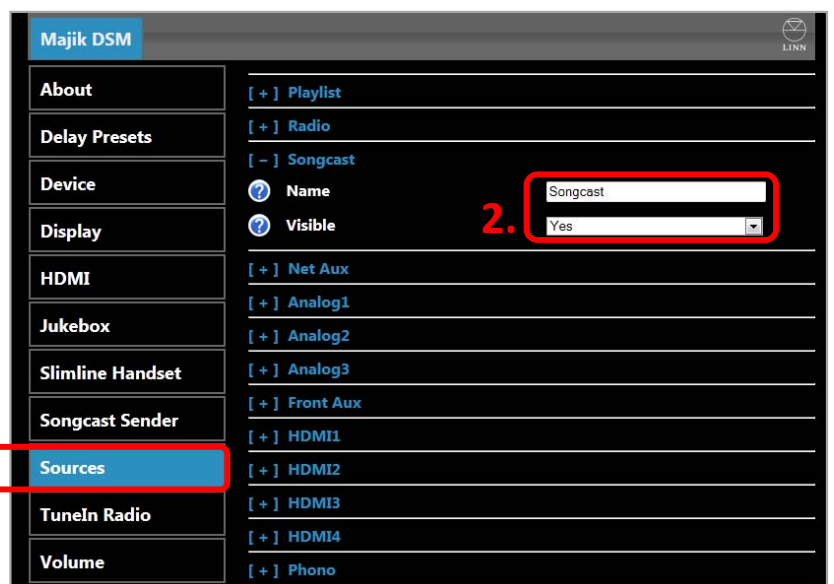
Majik DSM

LINN

About
Delay Presets
Device
Display
HDMI
Jukebox
Slimline Handset
Songcast Sender
Sources
TuneIn Radio
Volume

[ + ] Playlist
[ + ] Radio
[ – ] Songcast
Name
Songcast
Visible
Yes
2.
[ + ] Net Aux
[ + ] Analog1
[ + ] Analog2
[ + ] Analog3
[ + ] Front Aux
[ + ] HDMI1
[ + ] HDMI2
[ + ] HDMI3
[ + ] HDMI4
[ + ] Phono